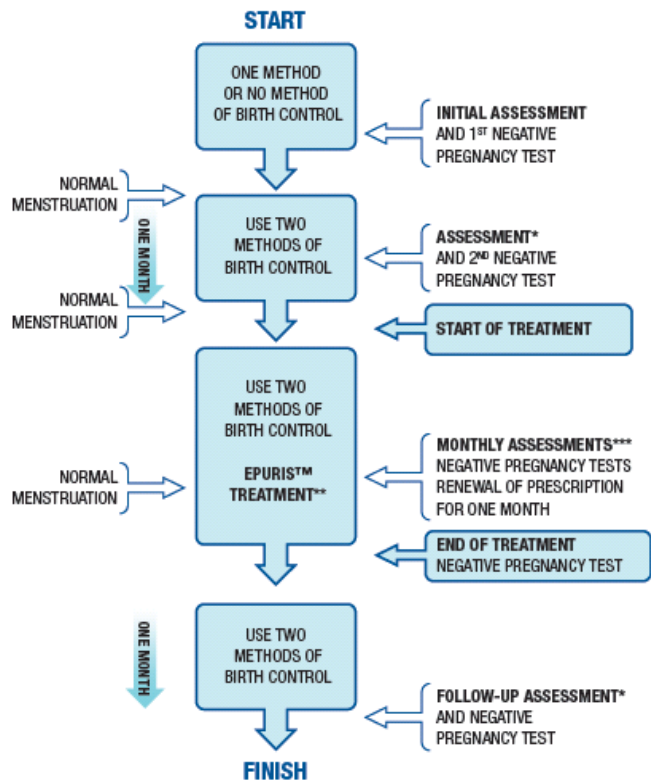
START

ONE METHOD OR NO METHOD OF BIRTH CONTROL

INITIAL ASSESSMENT AND 1$^{ST}$ NEGATIVE PREGNANCY TEST

NORMAL MENSTRUATION

ONE MONTH

USE TWO METHODS OF BIRTH CONTROL

ASSESSMENT* AND 2$^{ND}$ NEGATIVE PREGNANCY TEST

NORMAL MENSTRUATION

START OF TREATMENT

USE TWO METHODS OF BIRTH CONTROL

EPURIS™ TREATMENT**

NORMAL MENSTRUATION

MONTHLY ASSESSMENTS*** NEGATIVE PREGNANCY TESTS RENEWAL OF PRESCRIPTION FOR ONE MONTH

END OF TREATMENT NEGATIVE PREGNANCY TEST

ONE MONTH

USE TWO METHODS OF BIRTH CONTROL

FOLLOW-UP ASSESSMENT* AND NEGATIVE PREGNANCY TEST

FINISH